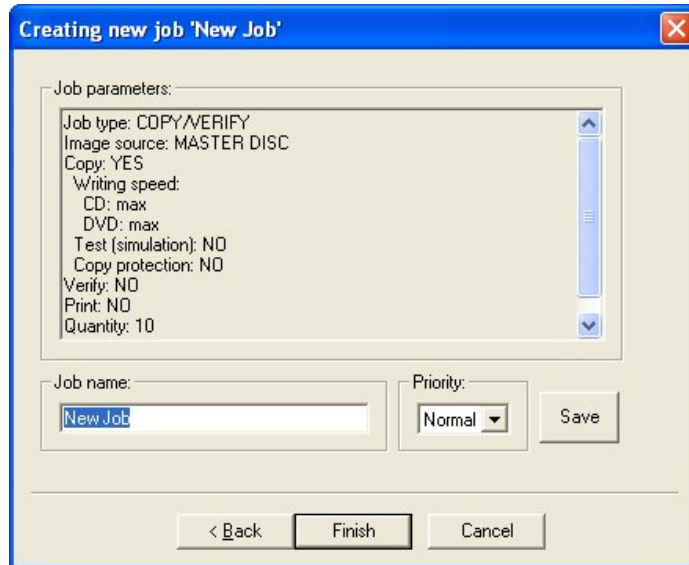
Creating new job 'New Job'

Job parameters:

Job type: COPY/VERIFY
Image source: MASTER DISC
Copy: YES
Writing speed:
CD: max
DVD: max
Test (simulation): NO
Copy protection: NO
Verify: NO
Print: NO
Quantity: 10

Job name:
New Job

Priority:
Normal

Save

< Back
Finish
Cancel